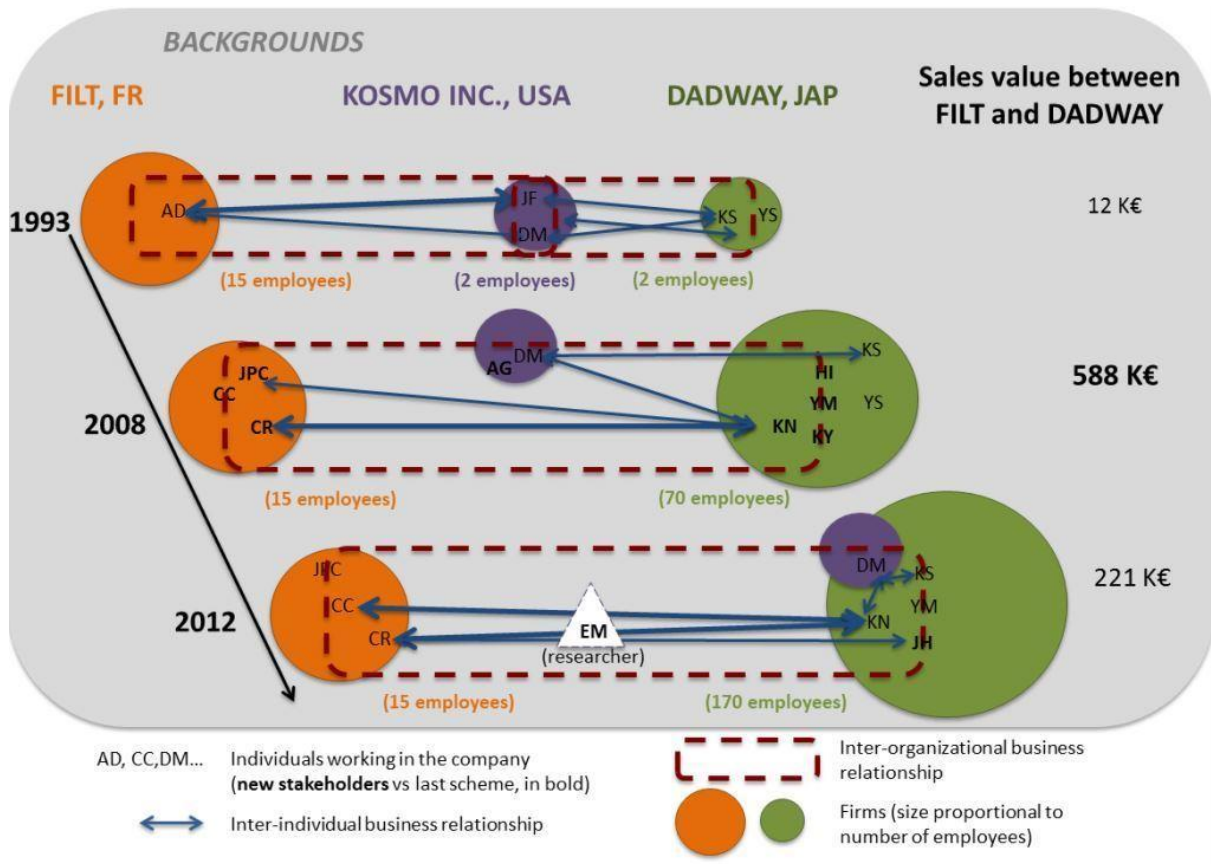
BACKGROUNDS

FILT, FR

KOSMO INC., USA

DADWAY, JAP

Sales value between FILT and DADWAY

1993

AD

JF

DM

KS

YS

12 K€

(15 employees)

(2 employees)

(2 employees)

DM

AG

KS

JPC

CC

CR

HI

YM

YS

KN

KY

588 K€

2008

(15 employees)

(70 employees)

JPC

DM

KS

221 K€

CC

YM

2012

CR

EM

(researcher)

KN

JH

(15 employees)

(170 employees)

AD, CC,DM... Individuals working in the company (**new stakeholders** vs last scheme, in bold)

Inter-individual business relationship

Inter-organizational business relationship

Firms (size proportional to number of employees)